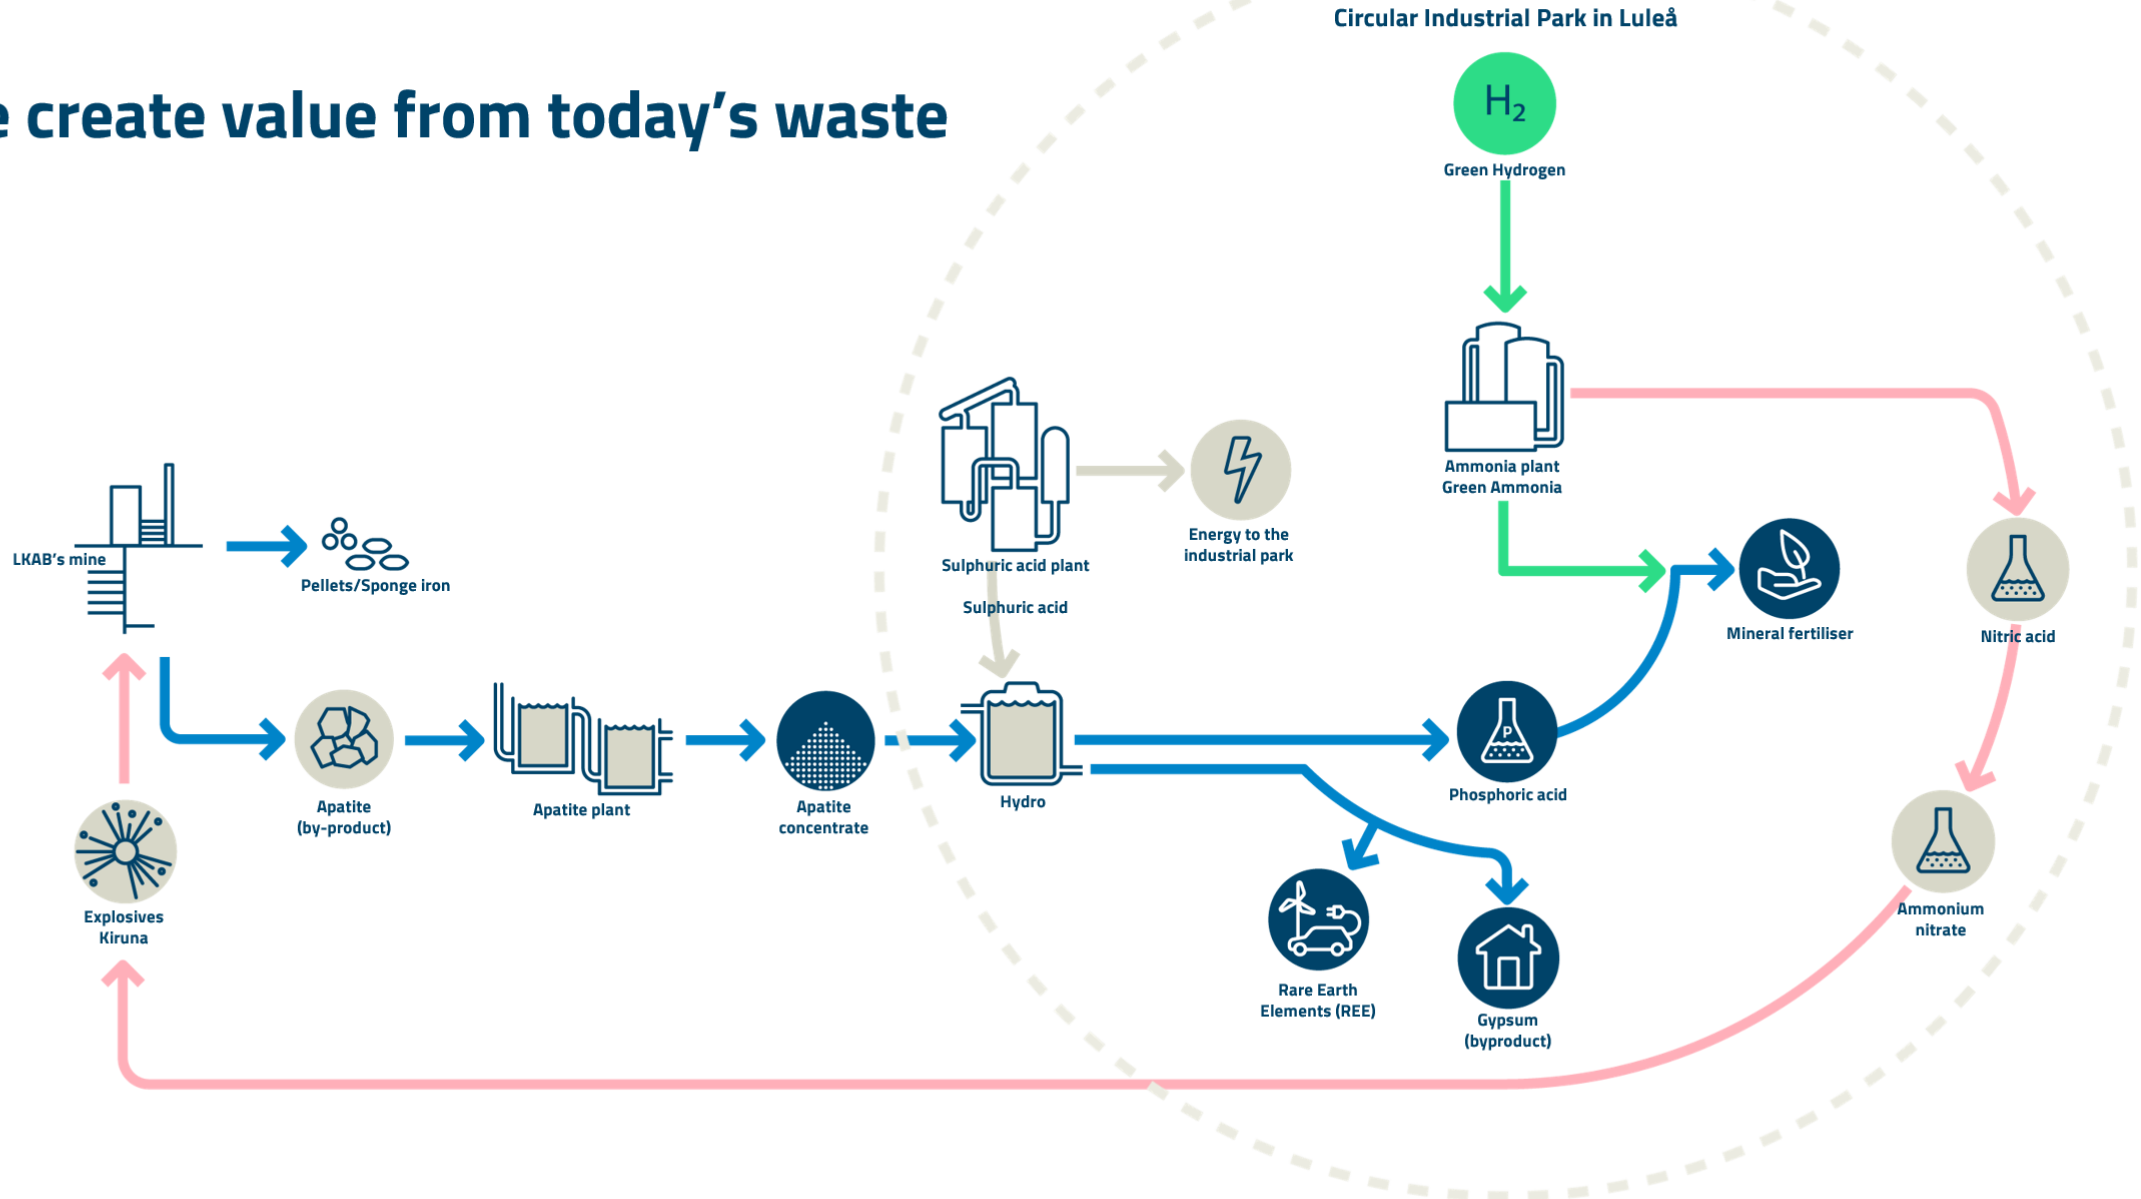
e create value from today's waste

Circular Industrial Park in Luleå

$H_2$

Green Hydrogen

Ammonia plant
Green Ammonia

Sulphuric acid plant

Energy to the industrial park

Sulphuric acid

LKAB's mine

Pellets/Sponge iron

Mineral fertiliser

Nitric acid

Apatite (by-product)

Apatite plant

Apatite concentrate

Hydro

P

Phosphoric acid

Explosives Kiruna

Rare Earth Elements (REE)

Gypsum (byproduct)

Ammonium nitrate